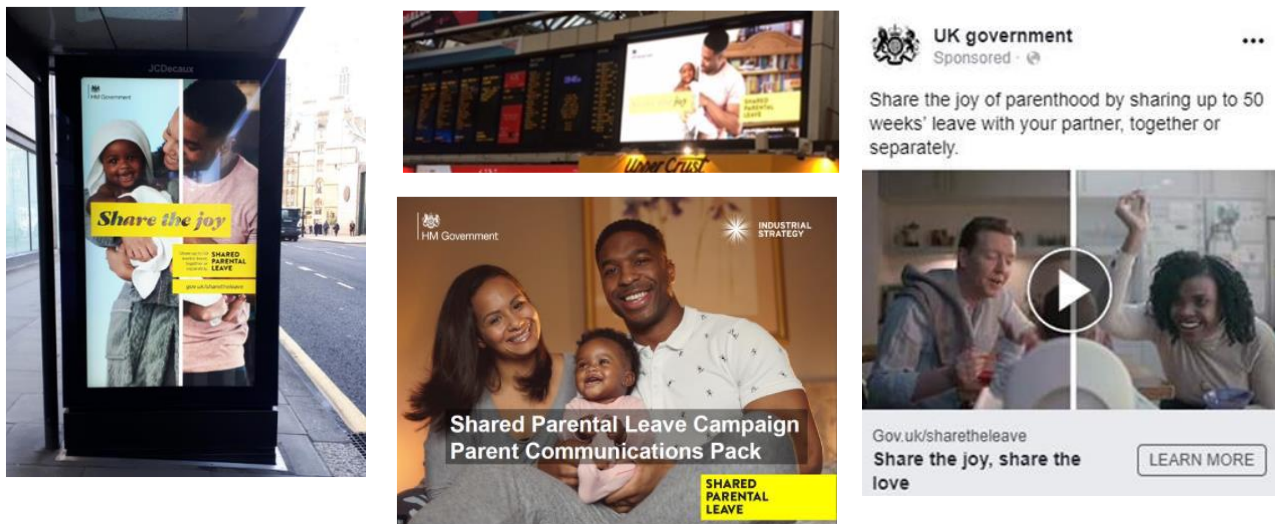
JCDecaux

HM Government

Share the joy

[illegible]

SHARED PARENTAL LEAVE

gov.uk/sharetheleave

joy

SHARED PARENTAL LEAVE

Upper Crust

HM Government

INDUSTRIAL STRATEGY

Shared Parental Leave Campaign Parent Communications Pack

SHARED PARENTAL LEAVE

UK government
Sponsored ·

Share the joy of parenthood by sharing up to 50 weeks' leave with your partner, together or separately.

Gov.uk/sharetheleave
Share the joy, share the love

LEARN MORE